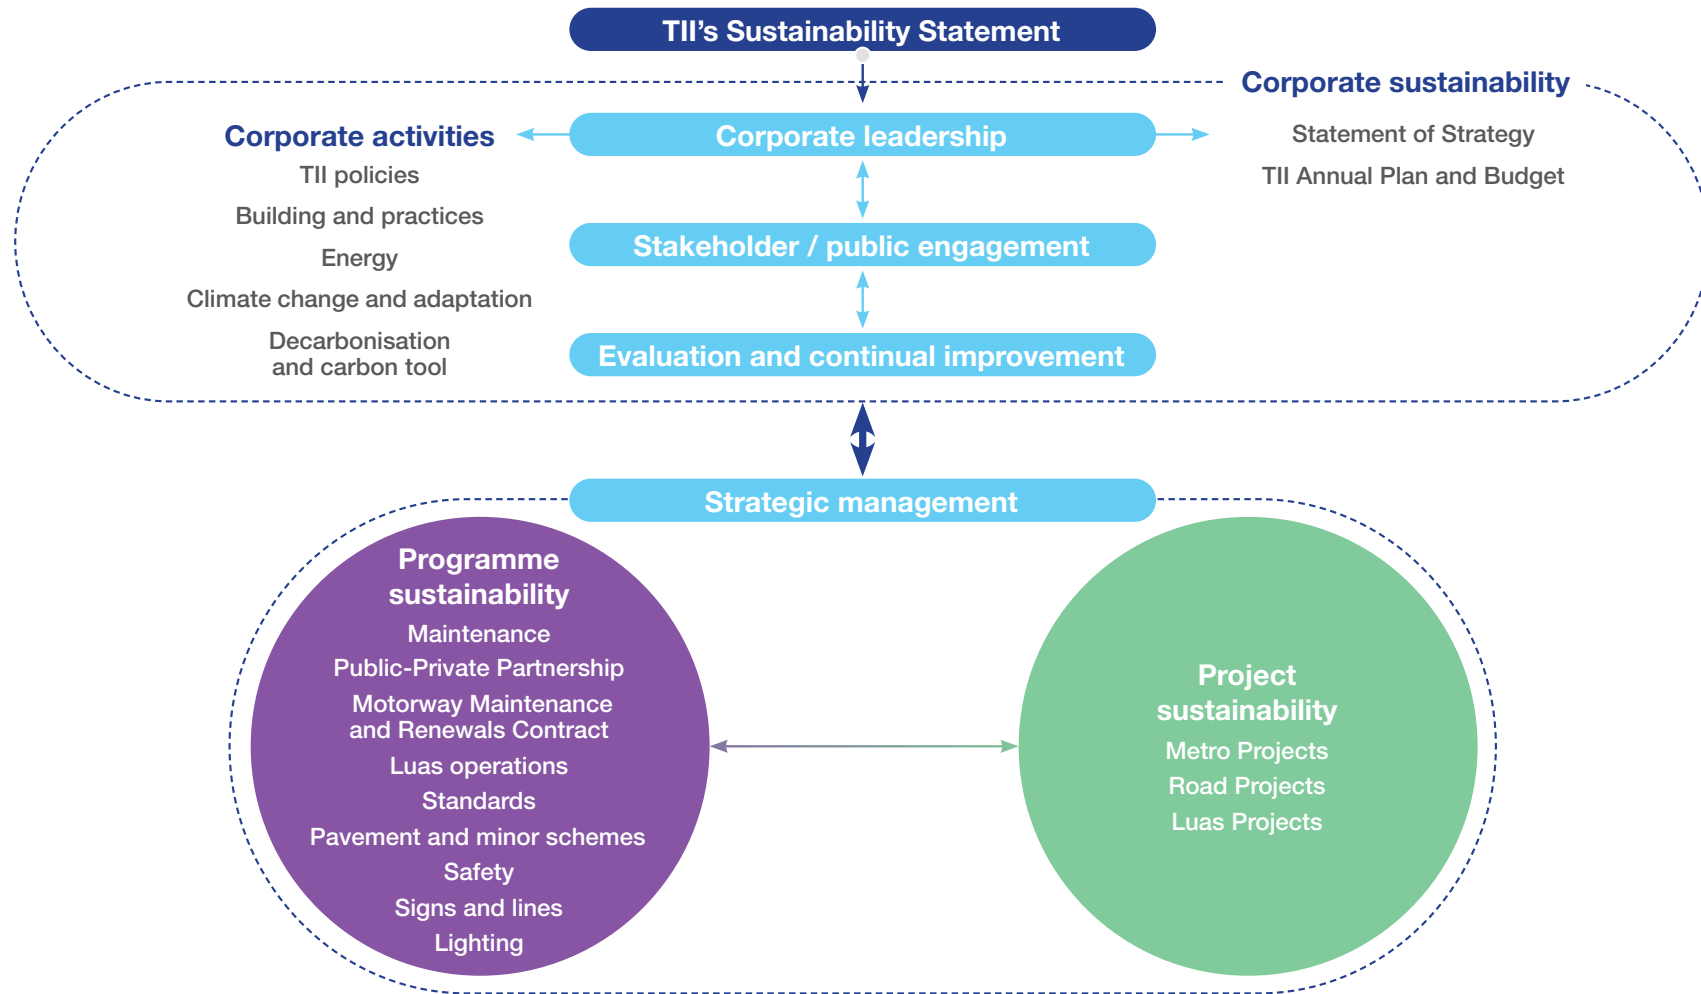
TII's Sustainability Statement

Corporate sustainability

Corporate activities

TII policies

Building and practices

Energy

Climate change and adaptation

Decarbonisation and carbon tool

Corporate leadership

Stakeholder / public engagement

Evaluation and continual improvement

Statement of Strategy

TII Annual Plan and Budget

Strategic management

Programme sustainability

Maintenance

Public-Private Partnership

Motorway Maintenance and Renewals Contract

Luas operations

Standards

Pavement and minor schemes

Safety

Signs and lines

Lighting

Project sustainability

Metro Projects

Road Projects

Luas Projects